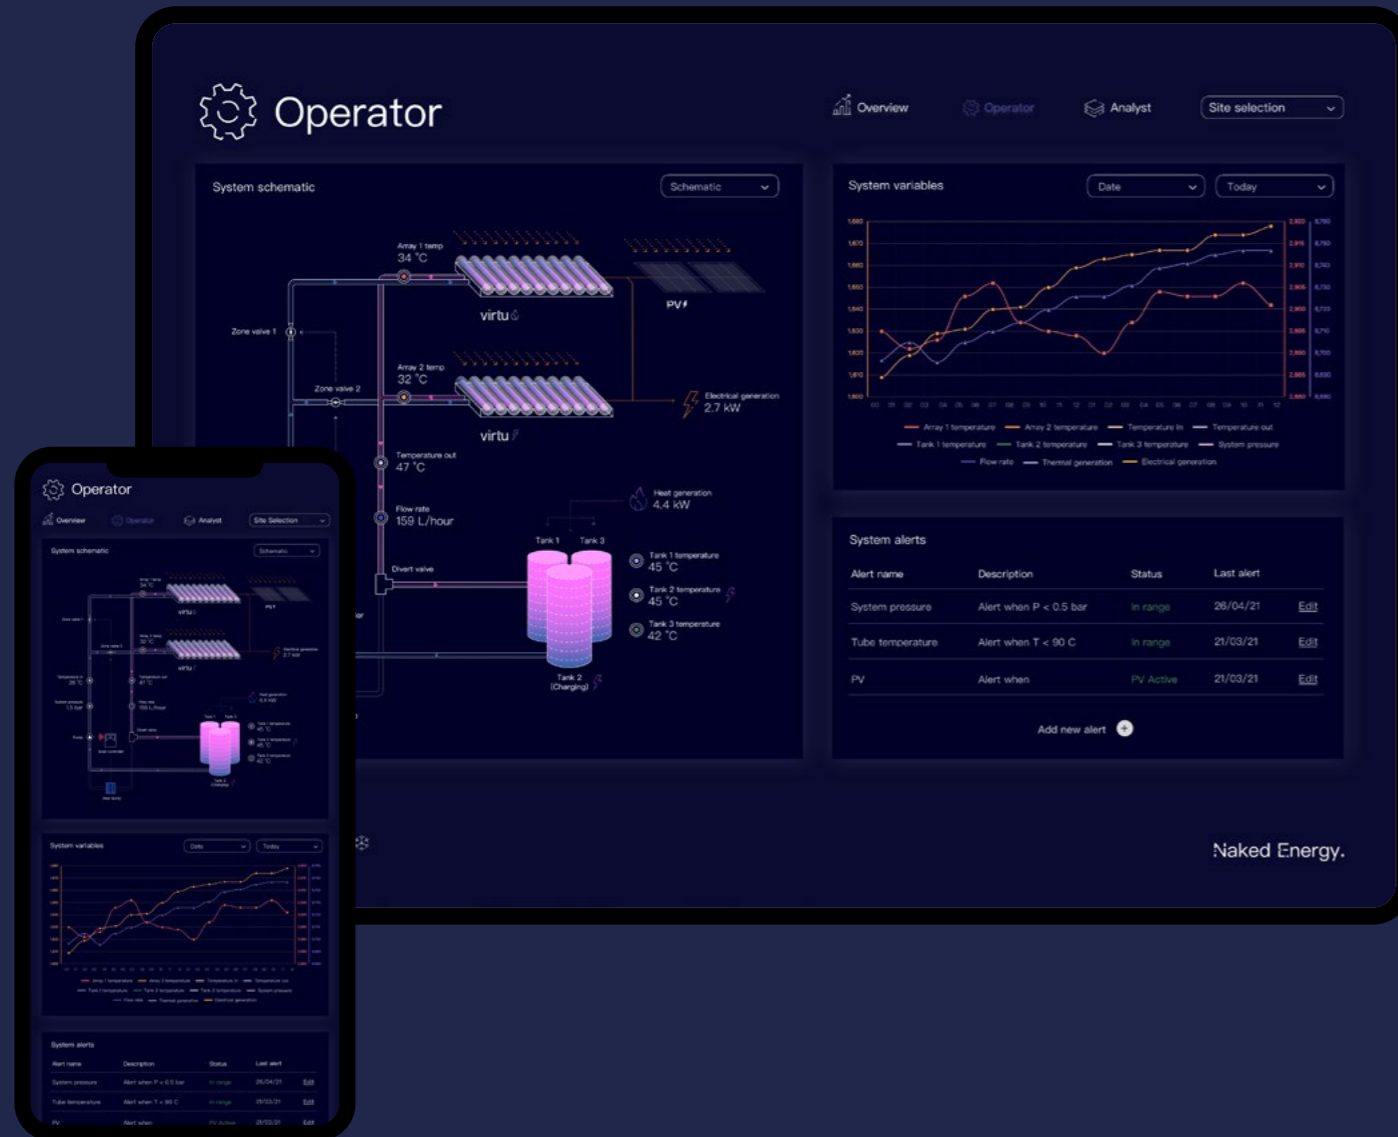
Operator

Overview Operator Analyst Site selection

System schematic Schematic

Array 1 temp 34 °C

virtu

PV

Zone valve 1

Zone valve 2

Array 2 temp 32 °C

Electrical generation 2.7 kW

virtu

Temperature out 47 °C

Flow rate 159 L/hour

Heat generation 4.4 kW

Divert valve

Tank 1 Tank 3

Tank 1 temperature 45 °C

Tank 2 temperature 45 °C

Tank 3 temperature 42 °C

Tank 2 (Charging)

System variables Date Today

Array 1 temperature Array 2 temperature Temperature in Temperature out
Tank 1 temperature Tank 2 temperature Tank 3 temperature System pressure
Flow rate Thermal generation Electrical generation

System alerts

| Alert name | Description | Status | Last alert | |
|---|---|---|---|---|
| System pressure | Alert when P < 0.5 bar | In range | 26/04/21 | Edit |
| Tube temperature | Alert when T < 90 C | In range | 21/03/21 | Edit |
| PV | Alert when | PV Active | 21/03/21 | Edit |

Add new alert

Naked Energy.

Operator

Overview Operator Analyst Site Selection

System schematic Schematic

System variables Date Today

System alerts

| Alert name | Description | Status | Last alert | |
|---|---|---|---|---|
| System pressure | Alert when P < 0.5 bar | In range | 26/04/21 | Edit |
| Tube temperature | Alert when T < 90 C | In range | 21/03/21 | Edit |
| PV | Alert when | PV Active | 21/03/21 | Edit |